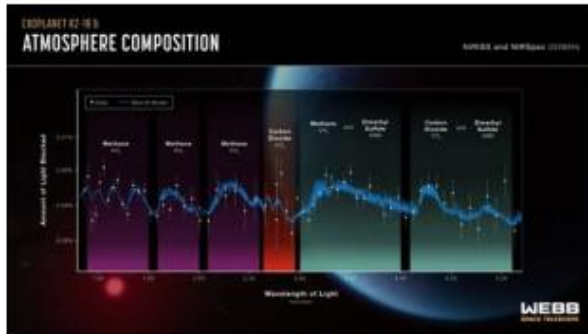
EXOPLANET K2-18 b
ATMOSPHERE COMPOSITION

NIRISS and NIRSpec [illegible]

Data  Best-fit Model

Methane
Methane
Methane
Carbon Dioxide
Methane
Dimethyl Sulfide
Carbon Dioxide
Dimethyl Sulfide

Amount of Light Blocked

Wavelength of Light

WEBB
SPACE TELESCOPE